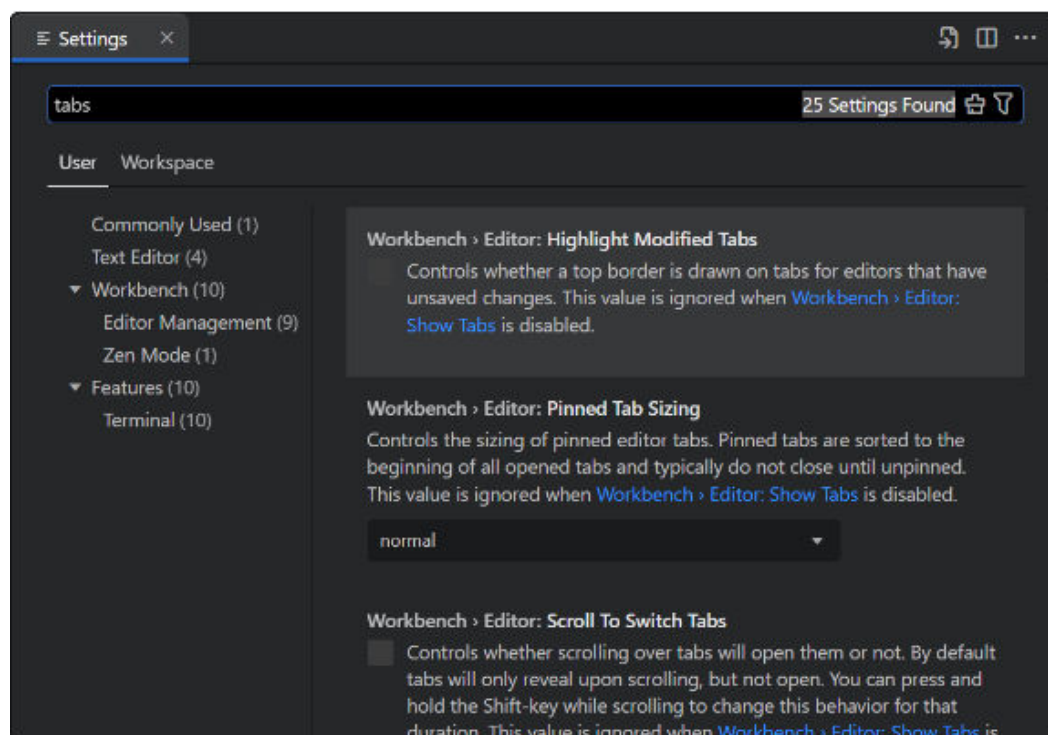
Settings ×

tabs

25 Settings Found

User Workspace

Commonly Used (1)
Text Editor (4)
Workbench (10)
Editor Management (9)
Zen Mode (1)
Features (10)
Terminal (10)

Workbench › Editor: Highlight Modified Tabs
Controls whether a top border is drawn on tabs for editors that have unsaved changes. This value is ignored when Workbench › Editor: Show Tabs is disabled.

Workbench › Editor: Pinned Tab Sizing
Controls the sizing of pinned editor tabs. Pinned tabs are sorted to the beginning of all opened tabs and typically do not close until unpinned. This value is ignored when Workbench › Editor: Show Tabs is disabled.

normal

Workbench › Editor: Scroll To Switch Tabs
Controls whether scrolling over tabs will open them or not. By default tabs will only reveal upon scrolling, but not open. You can press and hold the Shift-key while scrolling to change this behavior for that duration. This value is ignored when Workbench › Editor: Show Tabs is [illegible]